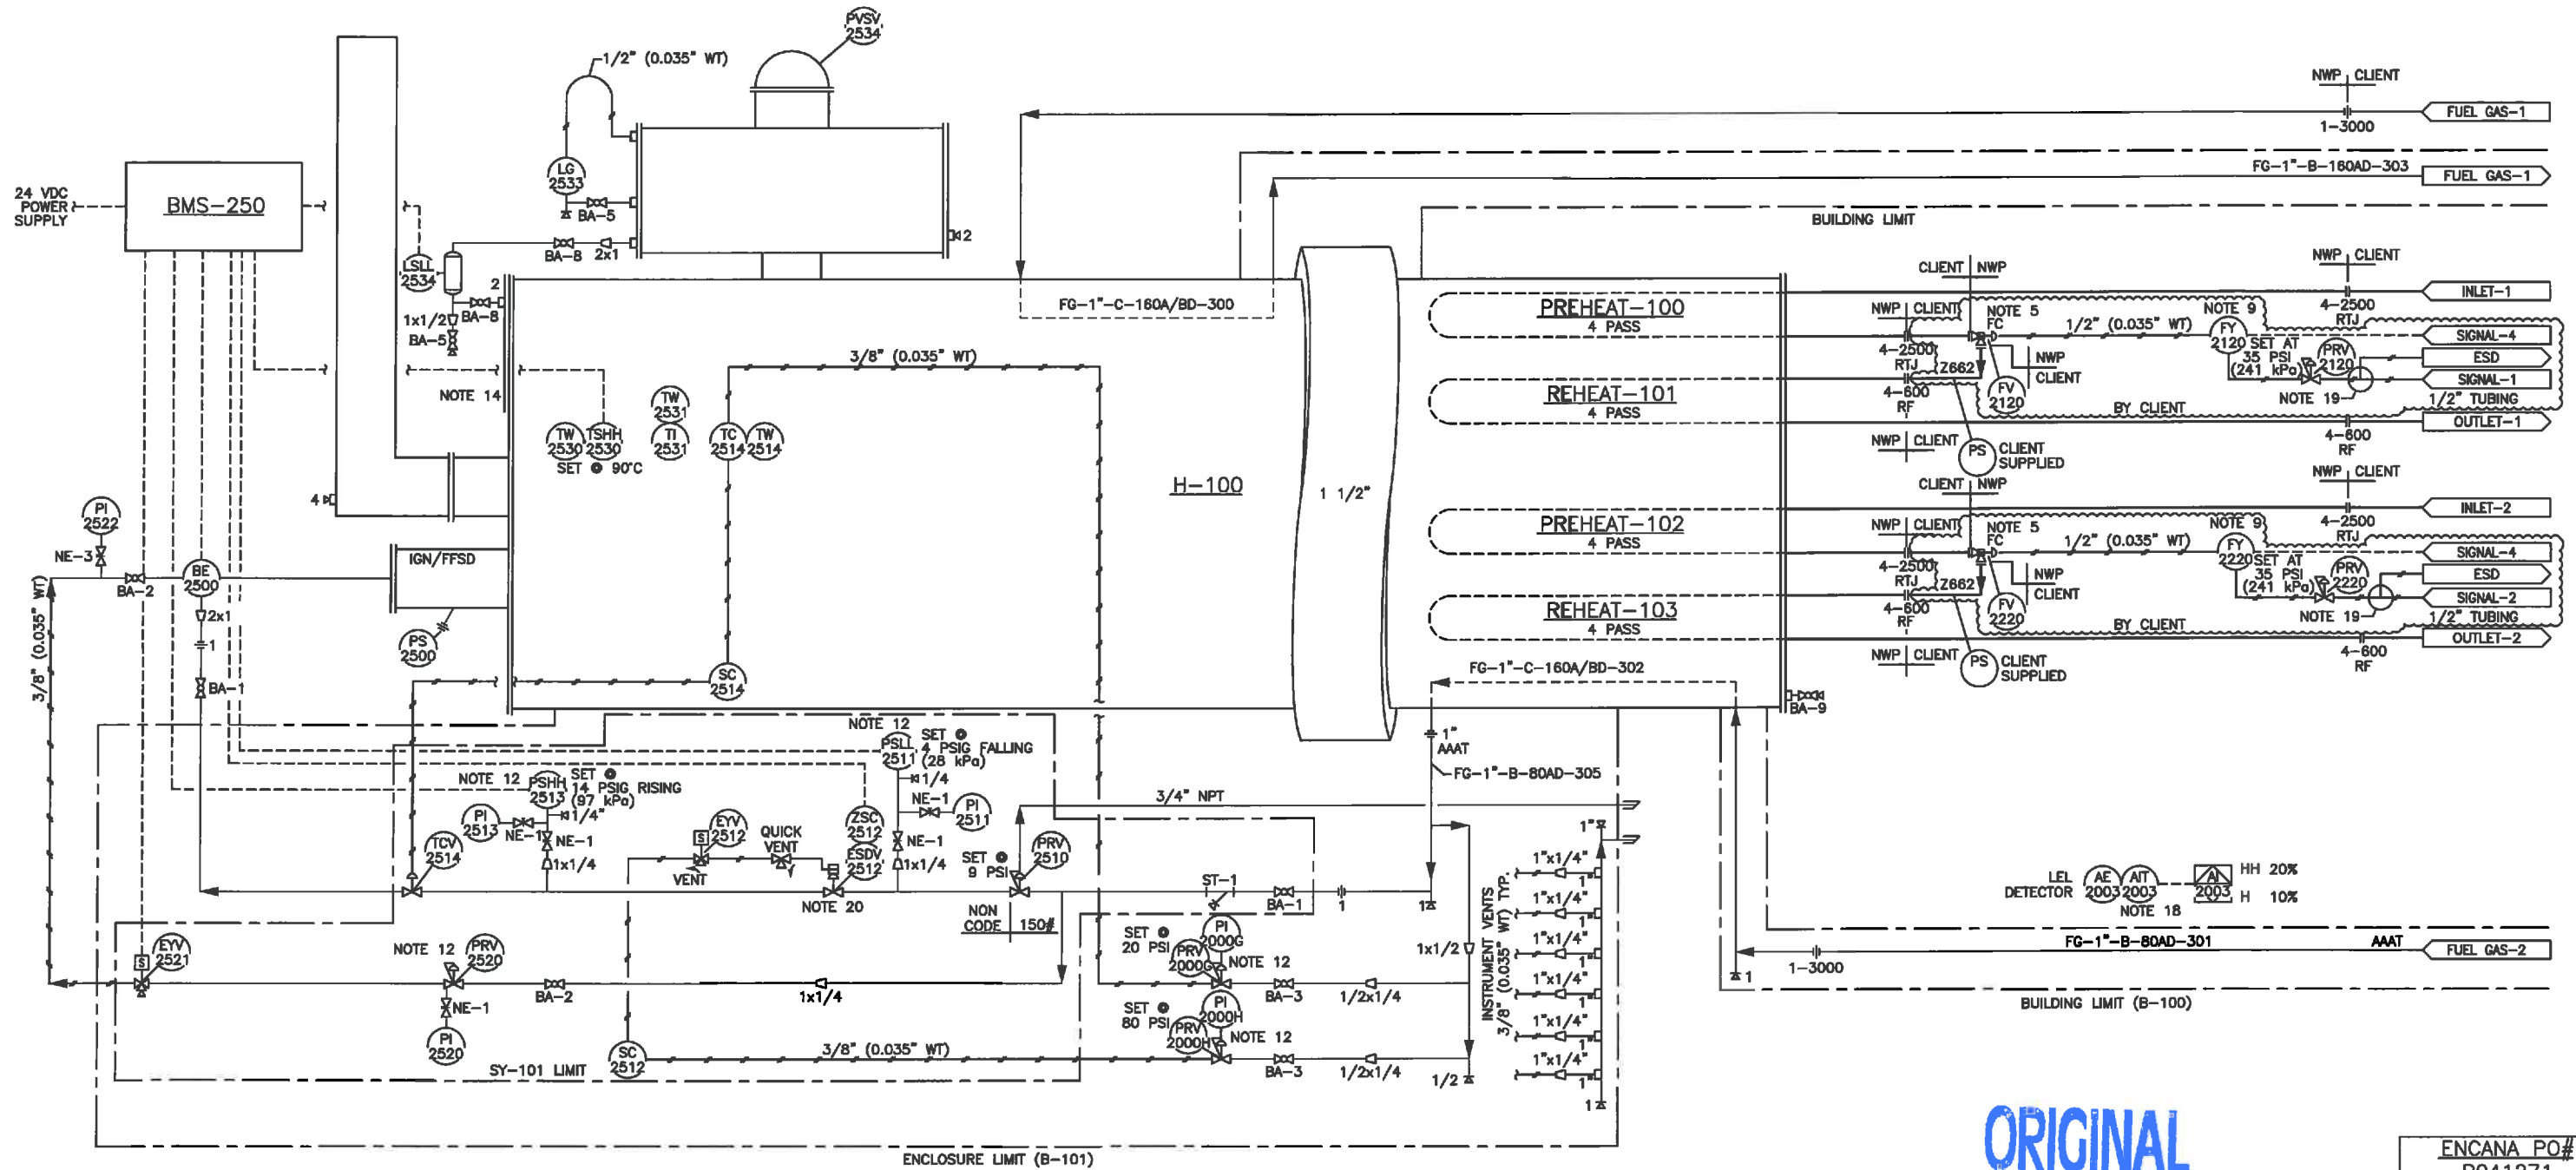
PVSV
2534
1/2" (0.035" WT)
NWP | CLIENT
FUEL GAS-1
1-3000
FG-1"-B-160AD-303
FUEL GAS-1
BUILDING LIMIT
24 VDC POWER SUPPLY
BMS-250
LG
2533
BA-5
2
BA-8
2x1
LSLL
2534
2
BA-8
1x1/2
BA-5
NOTE 14
FG-1"-C-160A/BD-300
3/8" (0.035" WT)
TW
2531
TI
2531
TW
2530
TSHH
2530
SET 90°C
TC
2514
TW
2514
H-100
1 1/2"
PREHEAT-100
4 PASS
REHEAT-101
4 PASS
PREHEAT-102
4 PASS
REHEAT-103
4 PASS
CLIENT | NWP
NWP | CLIENT
INLET-1
NWP | CLIENT
NOTE 5
FC
NOTE 9
4-2500
RTJ
1/2" (0.035" WT)
FY
2120
SET AT
35 PSI
(241 kPa)
PRV
2120
SIGNAL-4
ESD
SIGNAL-1
4-2500
RTJ
Z662
NWP
CLIENT
FV
2120
4-600
RF
BY CLIENT
NOTE 19
1/2" TUBING
OUTLET-1
NWP | CLIENT
PS
CLIENT SUPPLIED
4-600
RF
NWP | CLIENT
CLIENT | NWP
INLET-2
NWP | CLIENT
NOTE 5
FC
NOTE 9
4-2500
RTJ
1/2" (0.035" WT)
FY
2220
SET AT
35 PSI
(241 kPa)
PRV
2220
SIGNAL-4
ESD
SIGNAL-2
4-2500
RTJ
Z662
NWP
CLIENT
FV
2220
4-600
RF
BY CLIENT
NOTE 19
1/2" TUBING
OUTLET-2
NWP | CLIENT
PS
CLIENT SUPPLIED
4-600
RF
4
PI
2522
NE-3
BA-2
BE
2500
2x1
1
BA-1
IGN/FFSD
PS
2500
3/8" (0.035" WT)
SC
2514
FG-1"-C-160A/BD-302
BA-9
NOTE 12
PSLL
2511
SET
4 PSIG FALLING
(28 kPa)
1/4
NE-1
PI
2511
1"
AAAT
FG-1"-B-80AD-305
NOTE 12
PSHH
2513
SET
14 PSIG RISING
(97 kPa)
1/4"
PI
2513
NE-1
NE-1
1x1/4
TCV
2514
EYV
2512
S
QUICK VENT
VENT
ZSC
2512
ESDV
2512
NOTE 20
NE-1
1x1/4
SET
9 PSI
PRV
2510
3/4" NPT
ST-1
BA-1
1
1
1"
1"x1/4"
1"x1/4"
1"x1/4"
1"x1/4"
1"x1/4"
1"x1/4"
1
1
1
1
1
1
1
INSTRUMENT VENTS
3/8" (0.035" WT) TYP.
NON CODE
150#
LEL DETECTOR
AE
2003
AIT
2003
NOTE 18
AI
2003
HH 20%
H 10%
FG-1"-B-80AD-301
AAAT
FUEL GAS-2
1-3000
1
BUILDING LIMIT (B-100)
EYV
2521
S
NOTE 12
PRV
2520
NE-1
BA-2
1x1/4
PI
2520
SET
20 PSI
PI
2000G
PRV
2000G
NOTE 12
BA-3
1/2x1/4
1x1/2
SET
80 PSI
PI
2000H
PRV
2000H
NOTE 12
BA-3
1/2x1/4
1/2
SC
2512
3/8" (0.035" WT)
SY-101 LIMIT
ENCLOSURE LIMIT (B-101)
ORIGINAL
ENCANA PO#
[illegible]